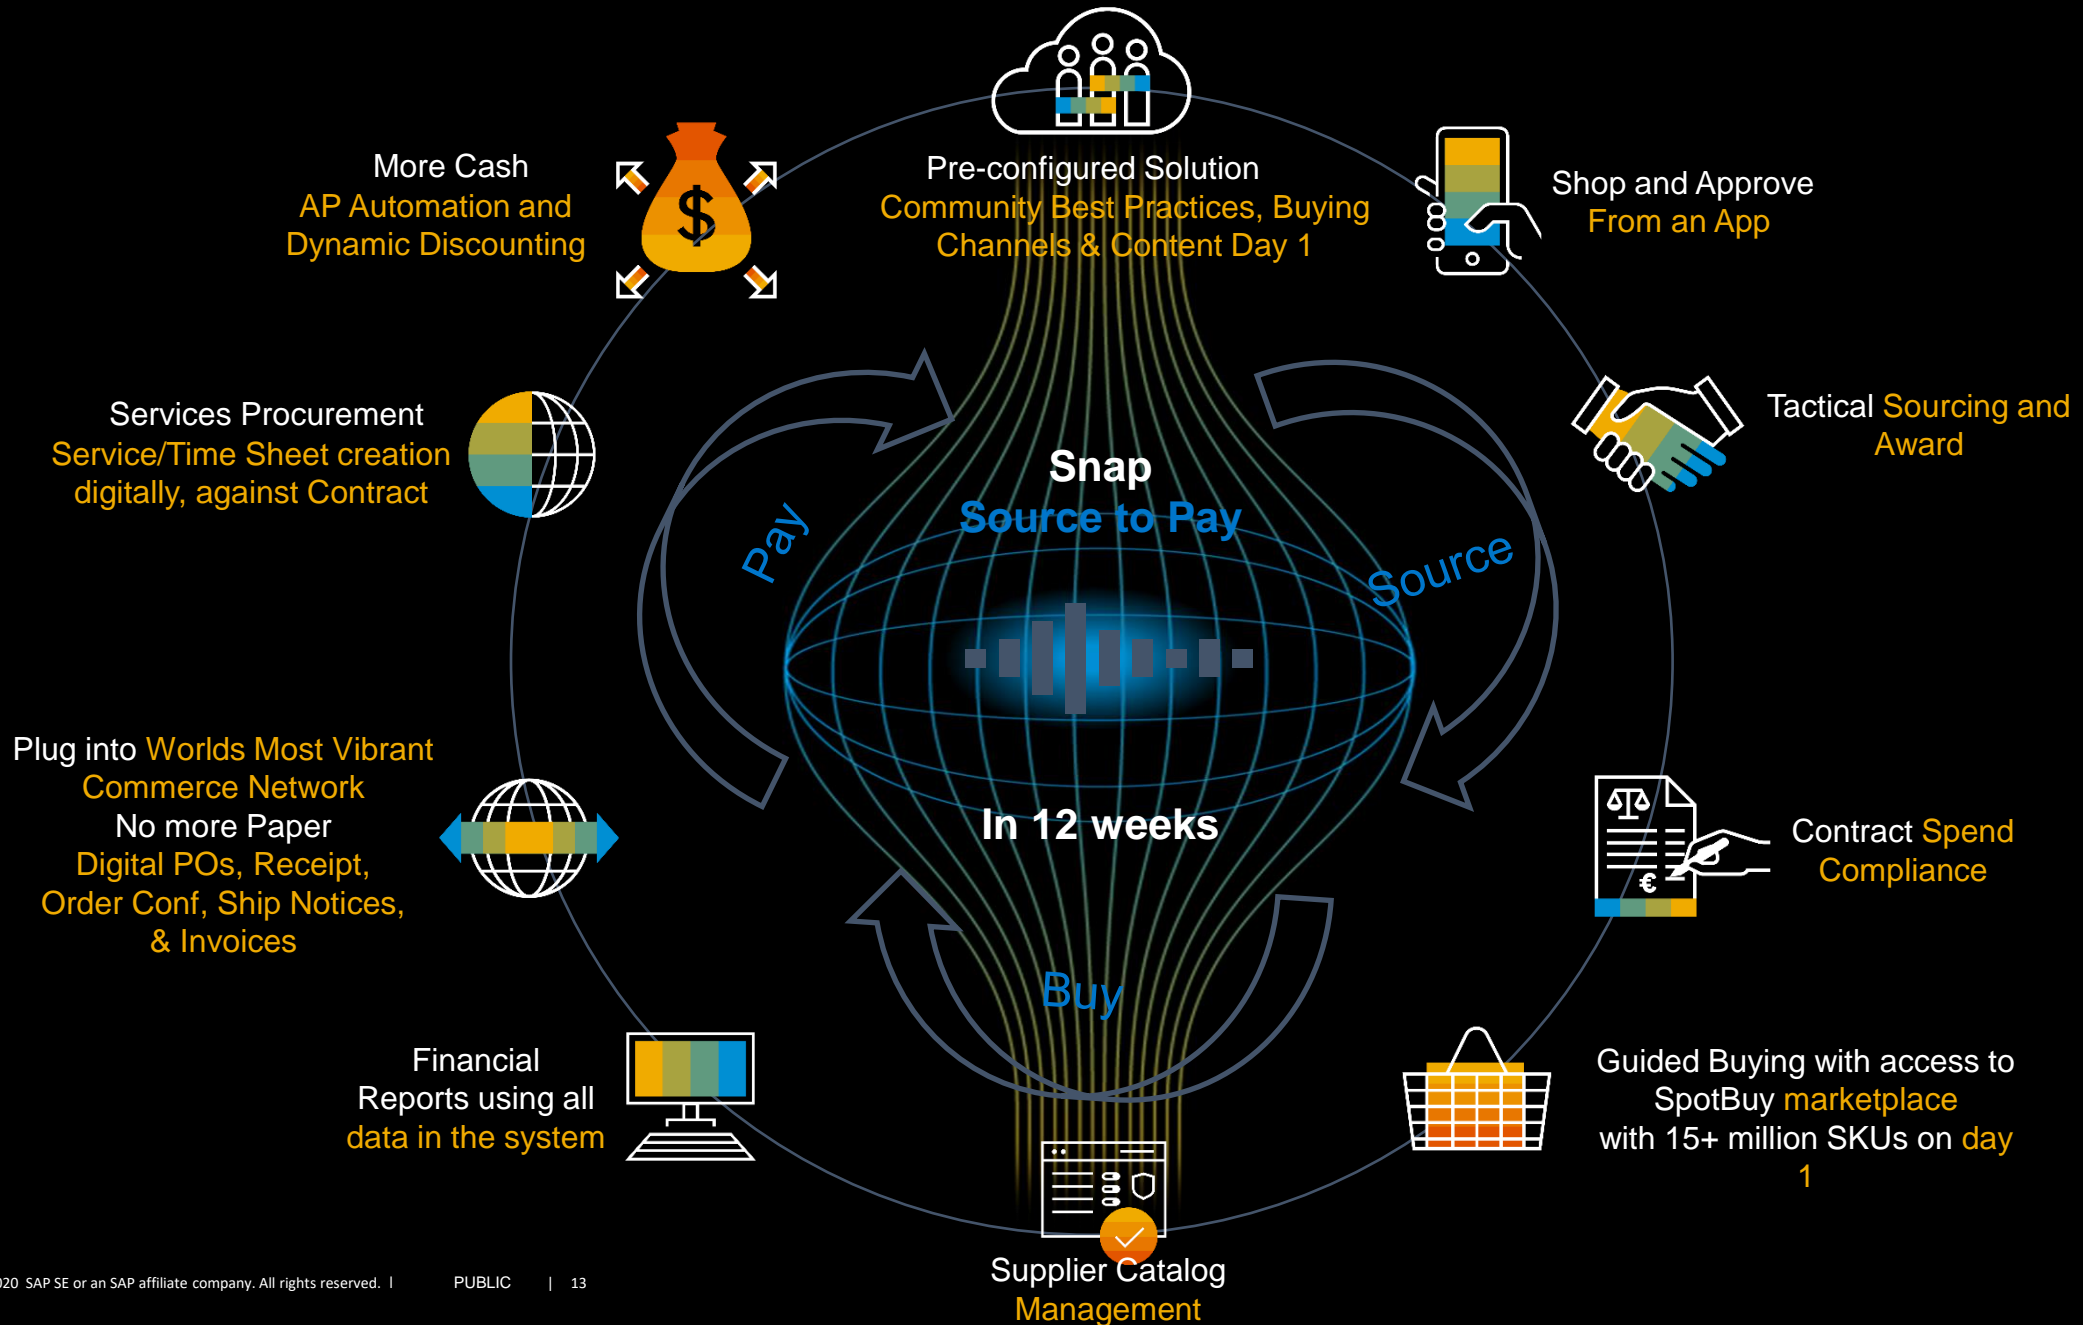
More Cash
AP Automation and Dynamic Discounting

Pre-configured Solution
Community Best Practices, Buying Channels & Content Day 1

Shop and Approve
From an App

Services Procurement
Service/Time Sheet creation digitally, against Contract

Tactical Sourcing and Award

Snap
Source to Pay

Pay

Source

Plug into Worlds Most Vibrant Commerce Network
No more Paper
Digital POs, Receipt, Order Conf, Ship Notices, & Invoices

In 12 weeks

Contract Spend Compliance

Buy

Financial Reports using all data in the system

Guided Buying with access to SpotBuy marketplace with 15+ million SKUs on day 1

Supplier Catalog Management

20 SAP SE or an SAP affiliate company. All rights reserved. | PUBLIC | 13